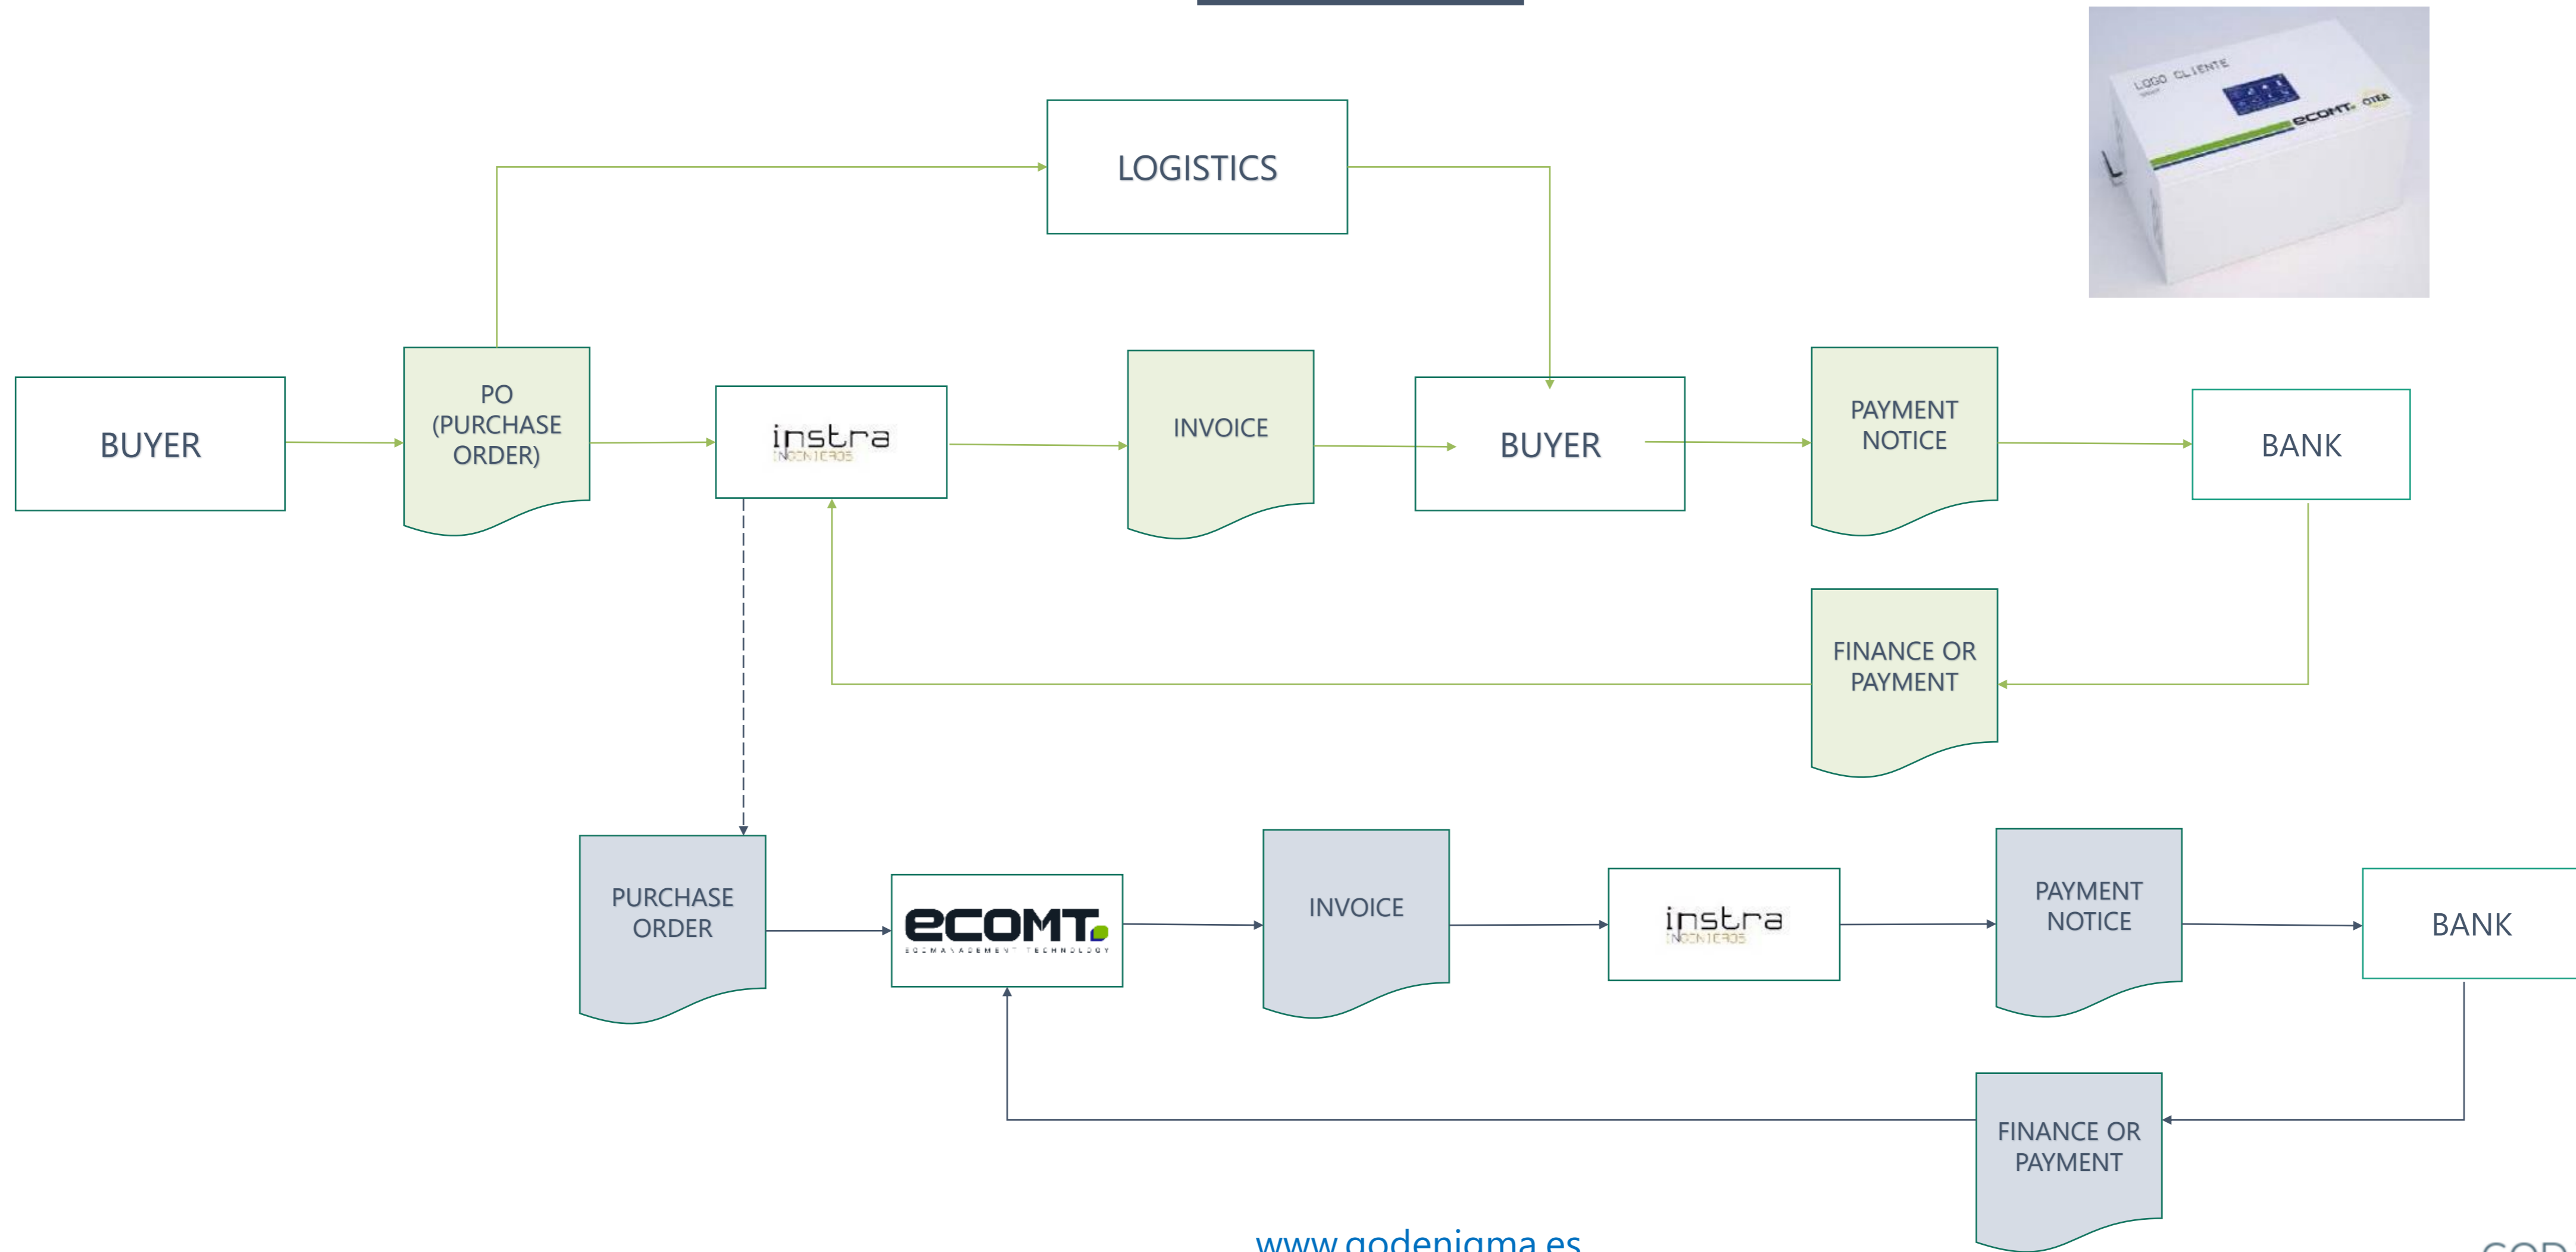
LOGO CLIENTE

ecomt OTEA

LOGISTICS

BUYER

PO (PURCHASE ORDER)

instra INGENIEROS

INVOICE

BUYER

PAYMENT NOTICE

BANK

FINANCE OR PAYMENT

PURCHASE ORDER

ecomt ECOMANAGEMENT TECHNOLOGY

INVOICE

instra INGENIEROS

PAYMENT NOTICE

BANK

FINANCE OR PAYMENT

www.godenigma.es